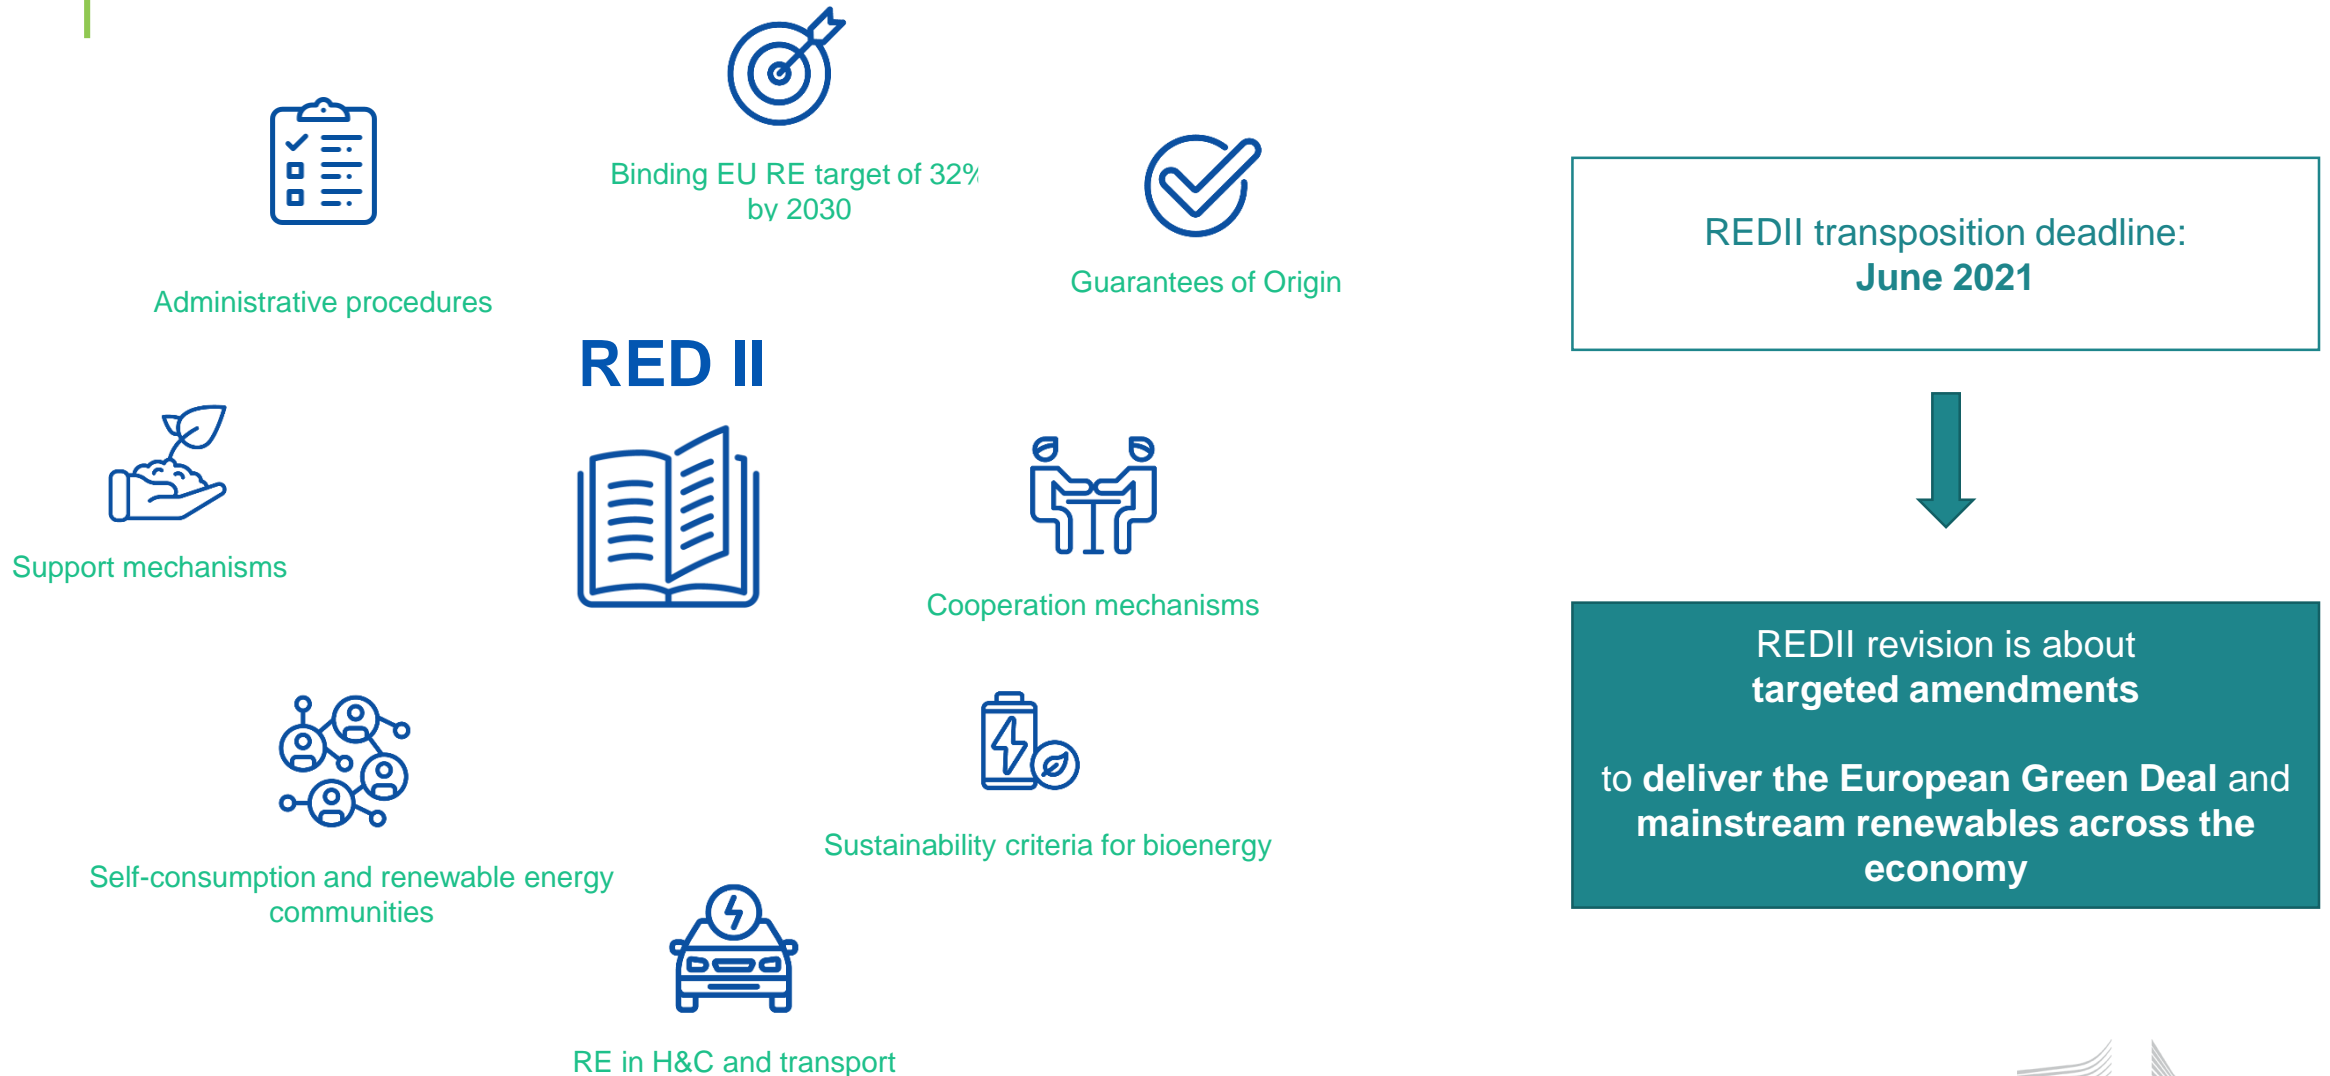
Binding EU RE target of 32% by 2030

Administrative procedures

Guarantees of Origin

REDII transposition deadline:
**June 2021**

RED II

Support mechanisms

Cooperation mechanisms

REDII revision is about **targeted amendments**

to **deliver the European Green Deal** and **mainstream renewables across the economy**

Self-consumption and renewable energy communities

Sustainability criteria for bioenergy

RE in H&C and transport